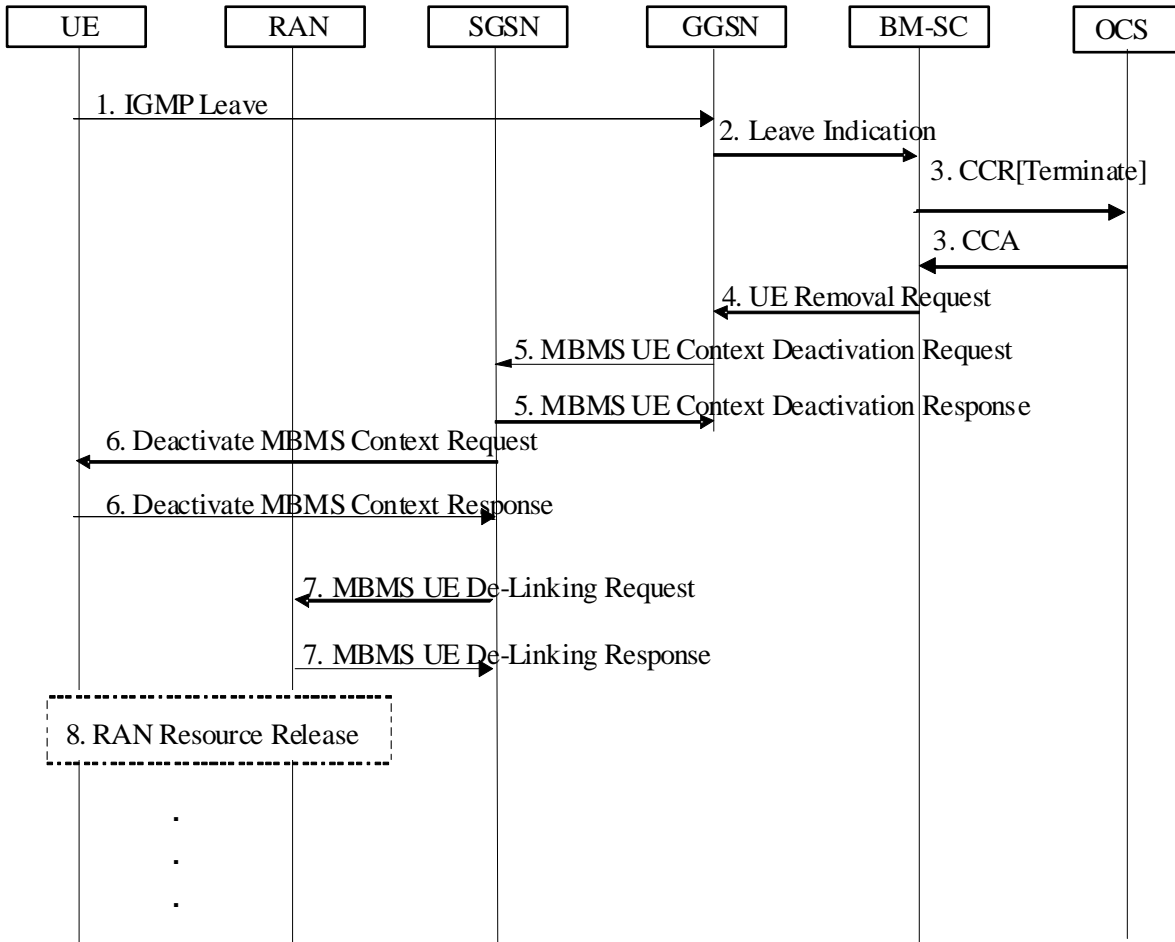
UE

RAN

SGSN

GGSN

BM-SC

OCS

1. IGMP Leave

2. Leave Indication

3. CCR[Terminate]

3. CCA

4. UE Removal Request

5. MBMS UE Context Deactivation Request

5. MBMS UE Context Deactivation Response

6. Deactivate MBMS Context Request

6. Deactivate MBMS Context Response

7. MBMS UE De-Linking Request

7. MBMS UE De-Linking Response

8. RAN Resource Release

.
.
.